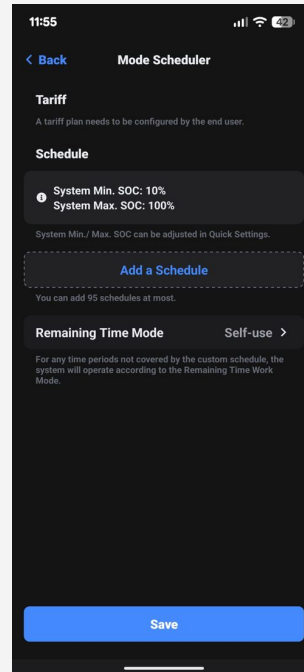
11:55

42

< Back

Mode Scheduler

Tariff

A tariff plan needs to be configured by the end user.

Schedule

System Min. SOC: 10%
System Max. SOC: 100%

System Min./ Max. SOC can be adjusted in Quick Settings.

Add a Schedule

You can add 95 schedules at most.

Remaining Time Mode

Self-use >

For any time periods not covered by the custom schedule, the system will operate according to the Remaining Time Work Mode.

Save